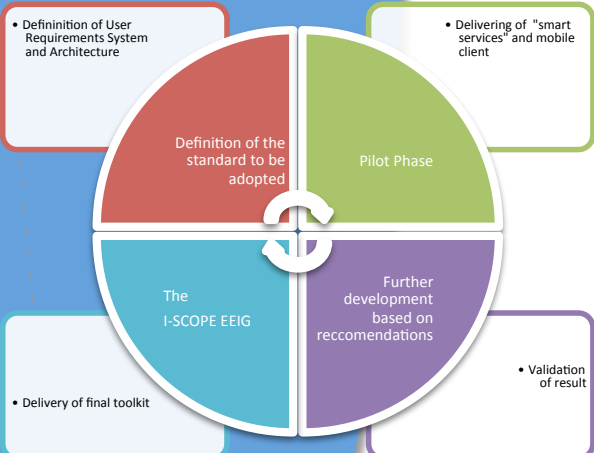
• Definінition of User Requirements System and Architecture

• Delivering of "smart services" and mobile client

Definition of the standard to be adopted

Pilot Phase

The I-SCOPE EEIG

Further development based on reccomendations

• Delivery of final toolkit

• Validation of result